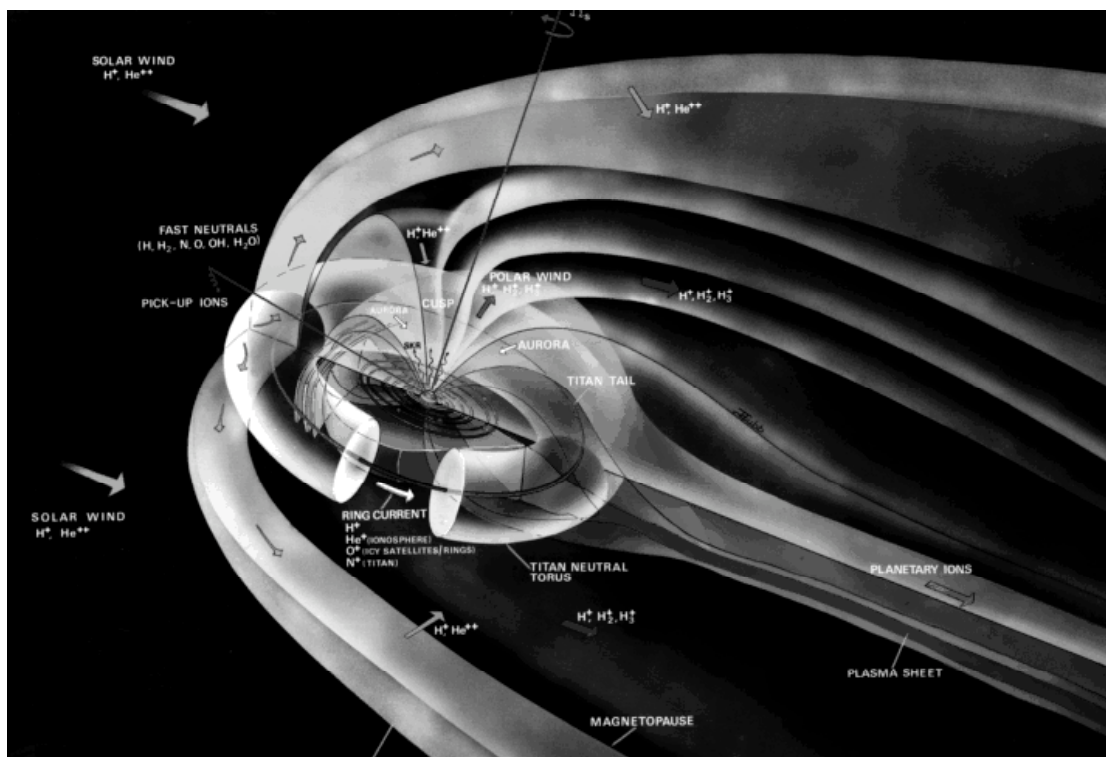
SOLAR WIND
$H^+$, $He^{++}$

$H^+$, $He^{++}$

FAST NEUTRALS
($H$, $H_2$, $N$, $O$, $OH$, $H_2O$)

$H^+$ $He^{++}$

POLAR WIND
$H^+$, $H_2^+$, $H_3^+$

$H^+$, $H_2^+$, $H_3^+$

PICK-UP IONS

CUSP

AURORA

SKR

AURORA

TITAN TAIL

SOLAR WIND
$H^+$, $He^{++}$

RING CURRENT
$H^+$
$He^+$ (IONOSPHERE)
$O^+$ (ICY SATELLITES/RINGS)
$N^+$ (TITAN)

TITAN NEUTRAL TORUS

PLANETARY IONS

$H^+$, $He^{++}$

$H^+$, $H_2^+$, $H_3^+$

PLASMA SHEET

MAGNETOPAUSE